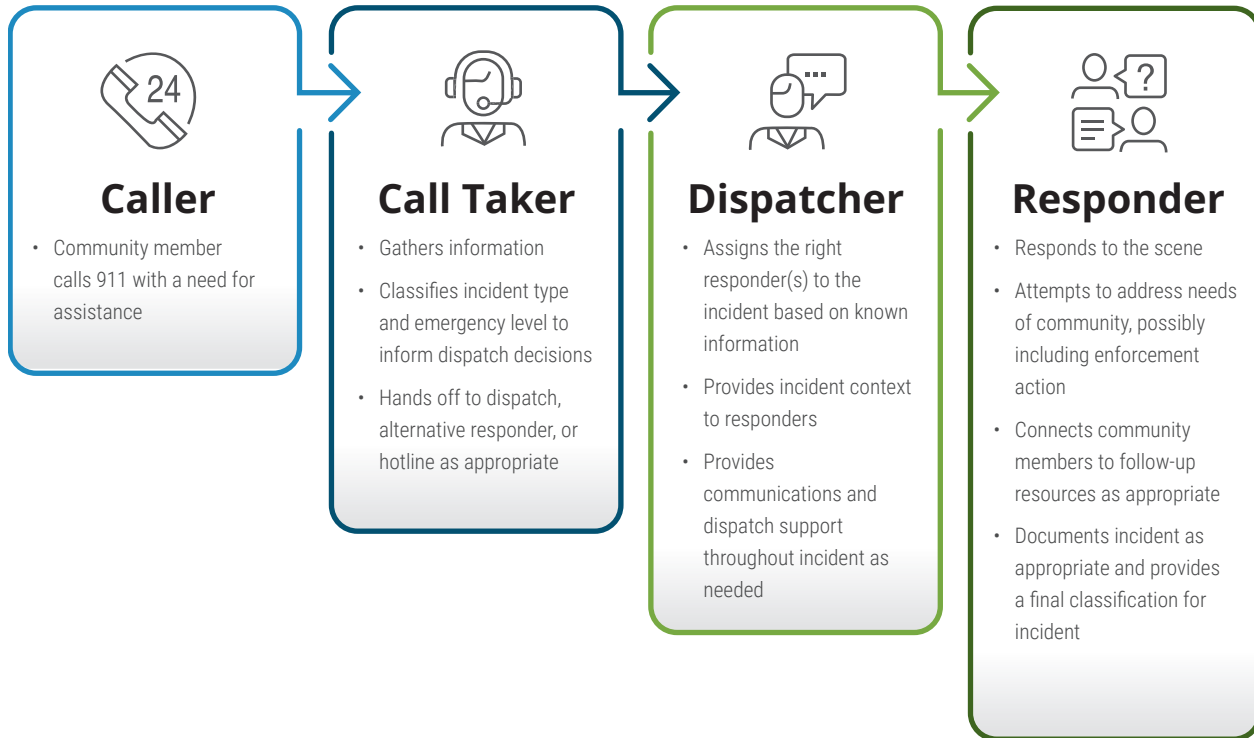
24

Caller

• Community member calls 911 with a need for assistance

Call Taker

• Gathers information
• Classifies incident type and emergency level to inform dispatch decisions
• Hands off to dispatch, alternative responder, or hotline as appropriate

Dispatcher

• Assigns the right responder(s) to the incident based on known information
• Provides incident context to responders
• Provides communications and dispatch support throughout incident as needed

?

Responder

• Responds to the scene
• Attempts to address needs of community, possibly including enforcement action
• Connects community members to follow-up resources as appropriate
• Documents incident as appropriate and provides a final classification for incident